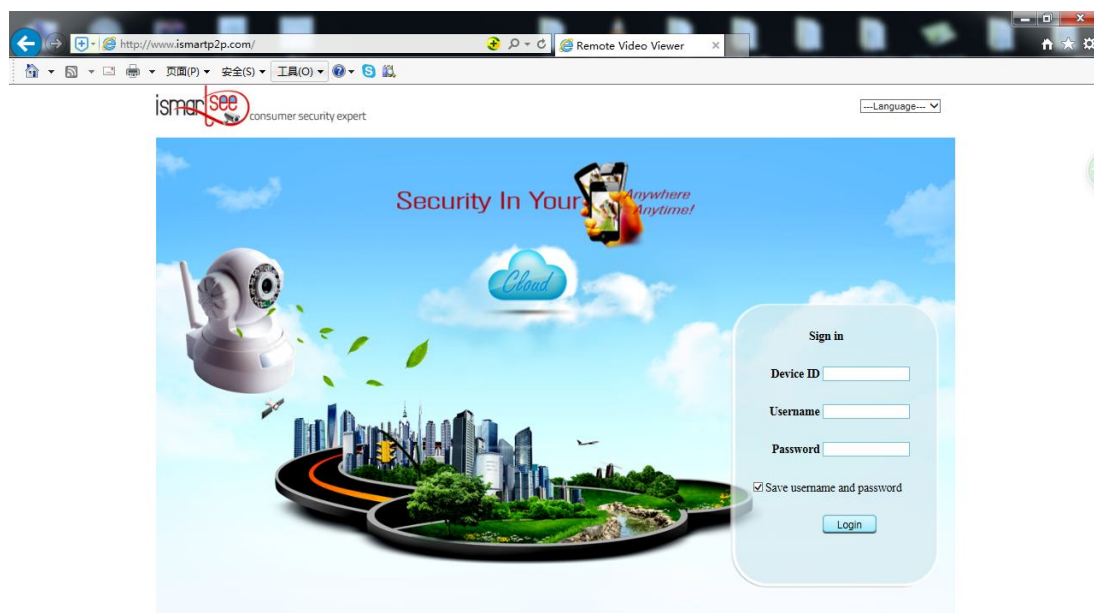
http://www.ismartp2p.com/

Remote Video Viewer

页面(P) 安全(S) 工具(O)

ismartsee consumer security expert

---Language---

Security In Your Anywhere Anytime!

Cloud

Sign in

Device ID

Username

Password

Save username and password

Login